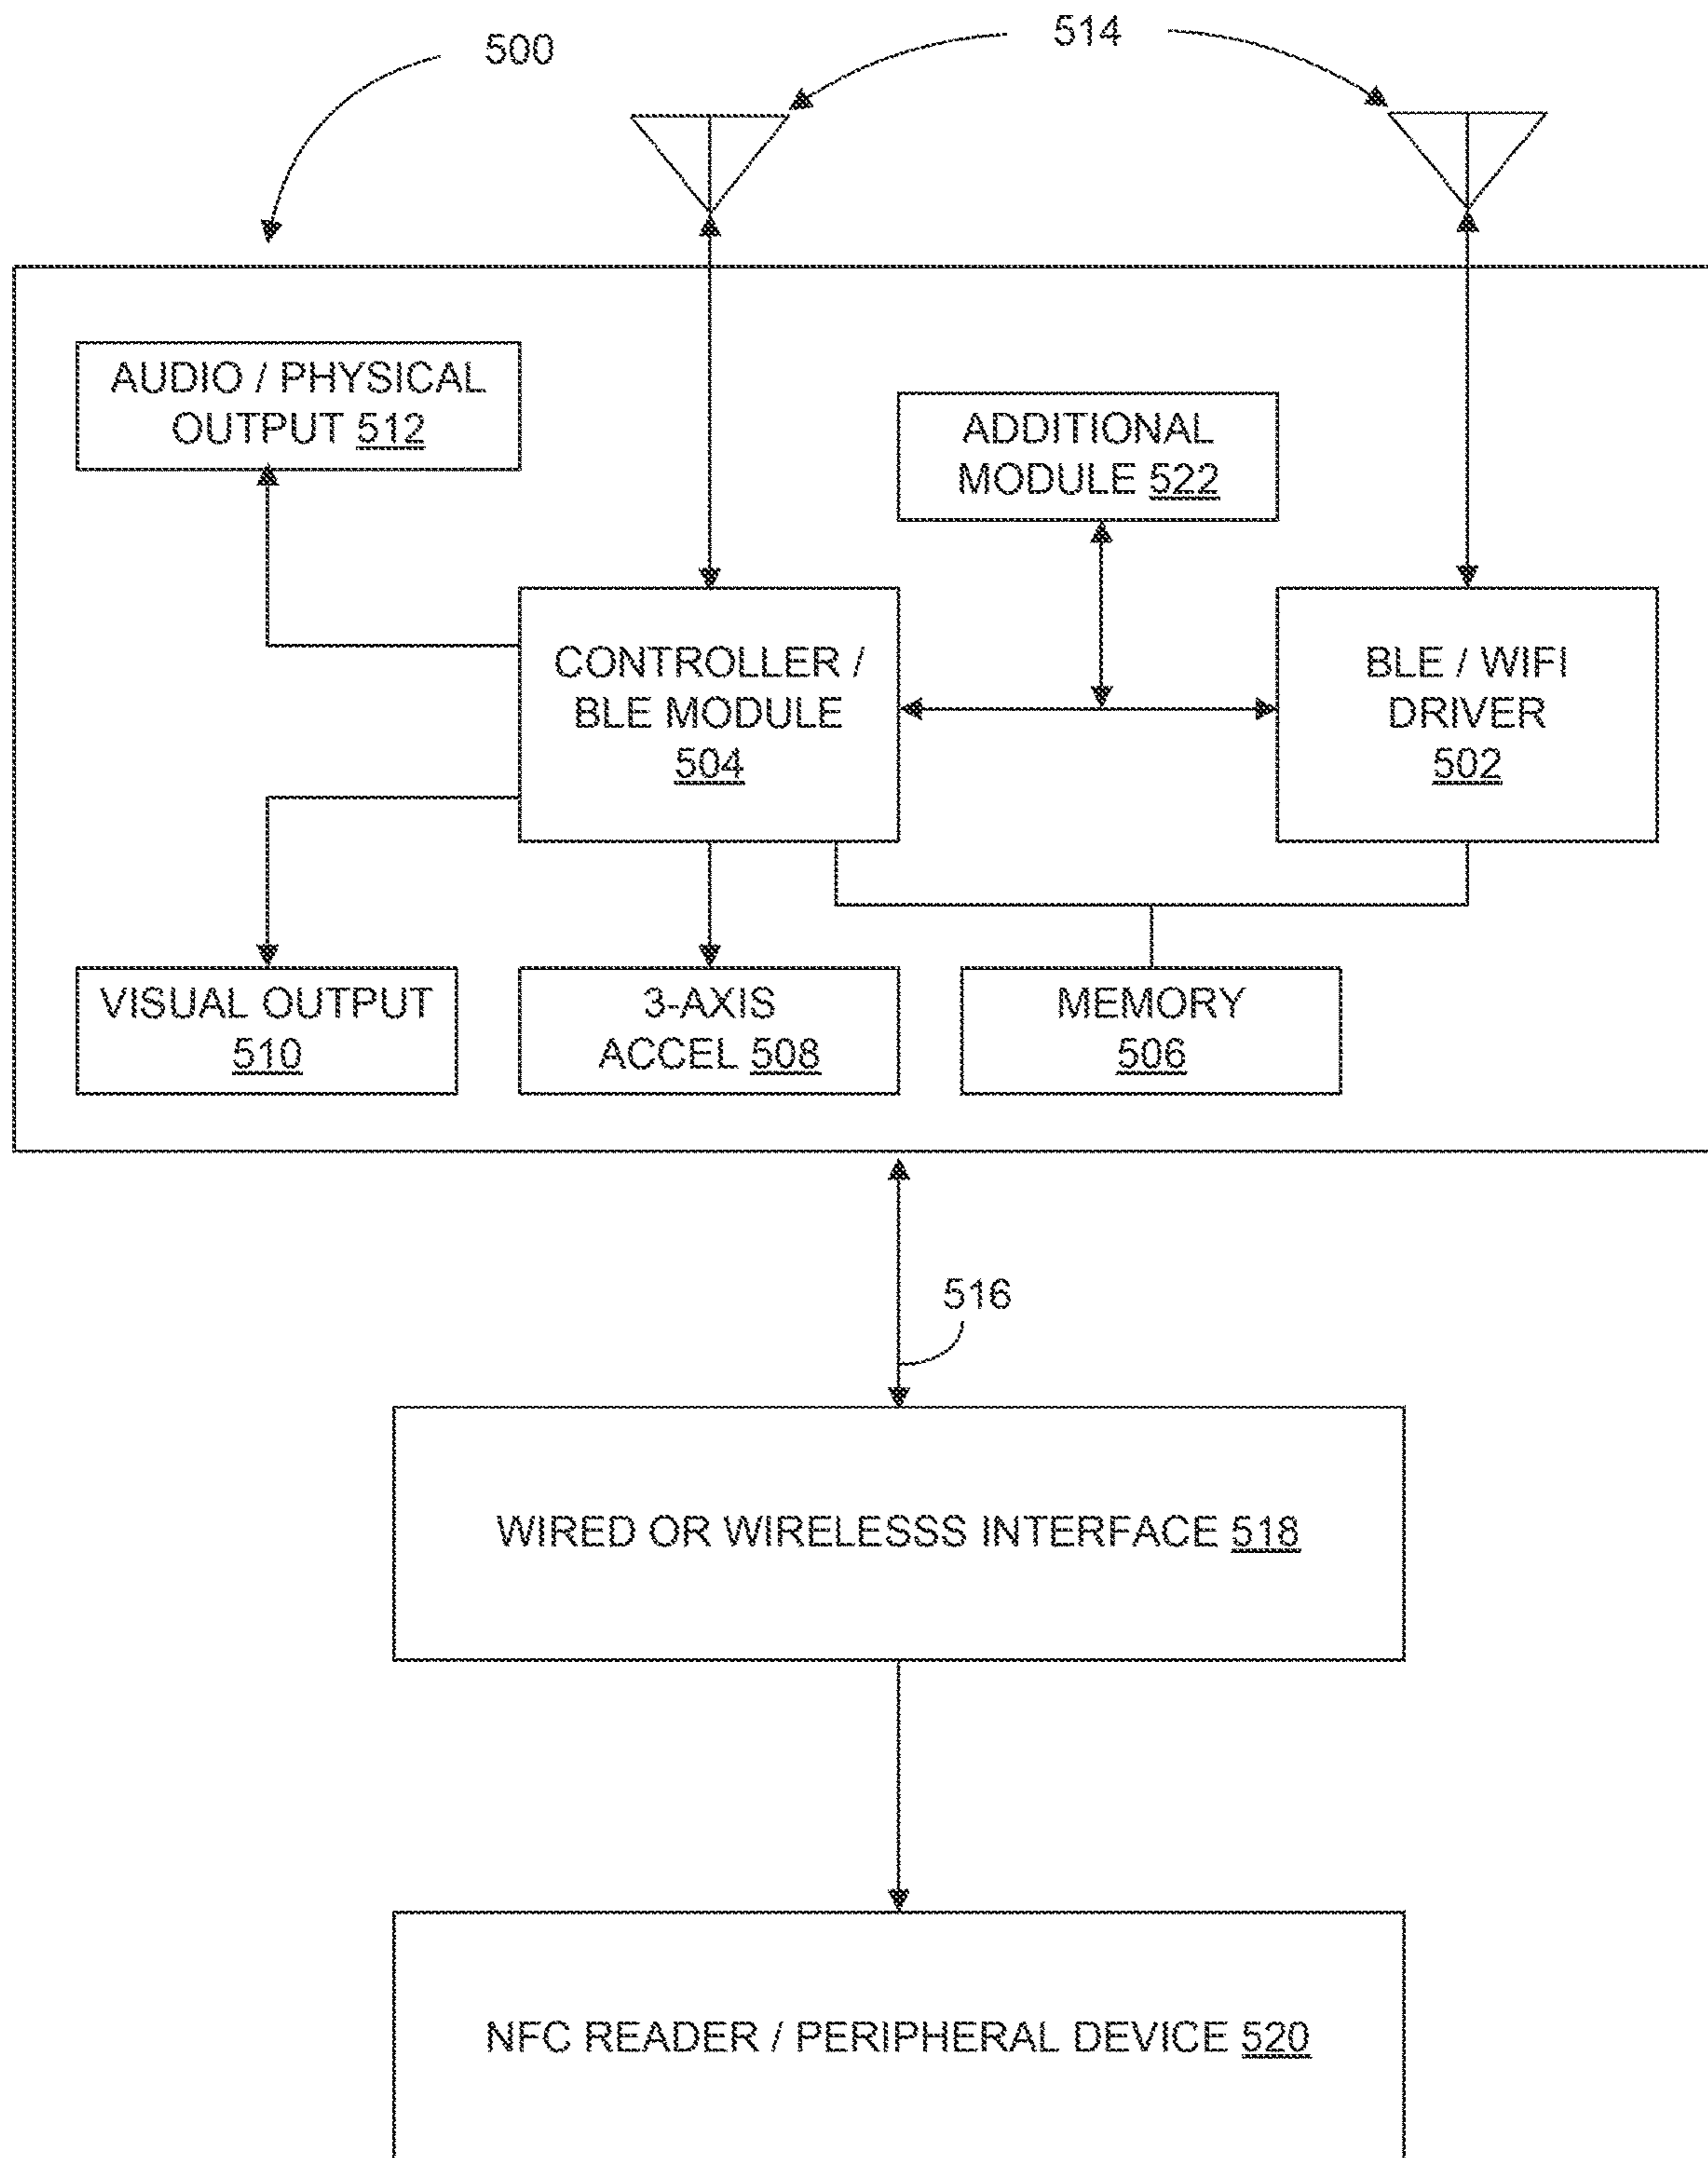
500

514

AUDIO / PHYSICAL OUTPUT 512

ADDITIONAL MODULE 522

CONTROLLER / BLE MODULE 504

BLE / WIFI DRIVER 502

VISUAL OUTPUT 510

3-AXIS ACCEL 508

MEMORY 506

516

WIRED OR WIRELESSS INTERFACE 518

NFC READER / PERIPHERAL DEVICE 520